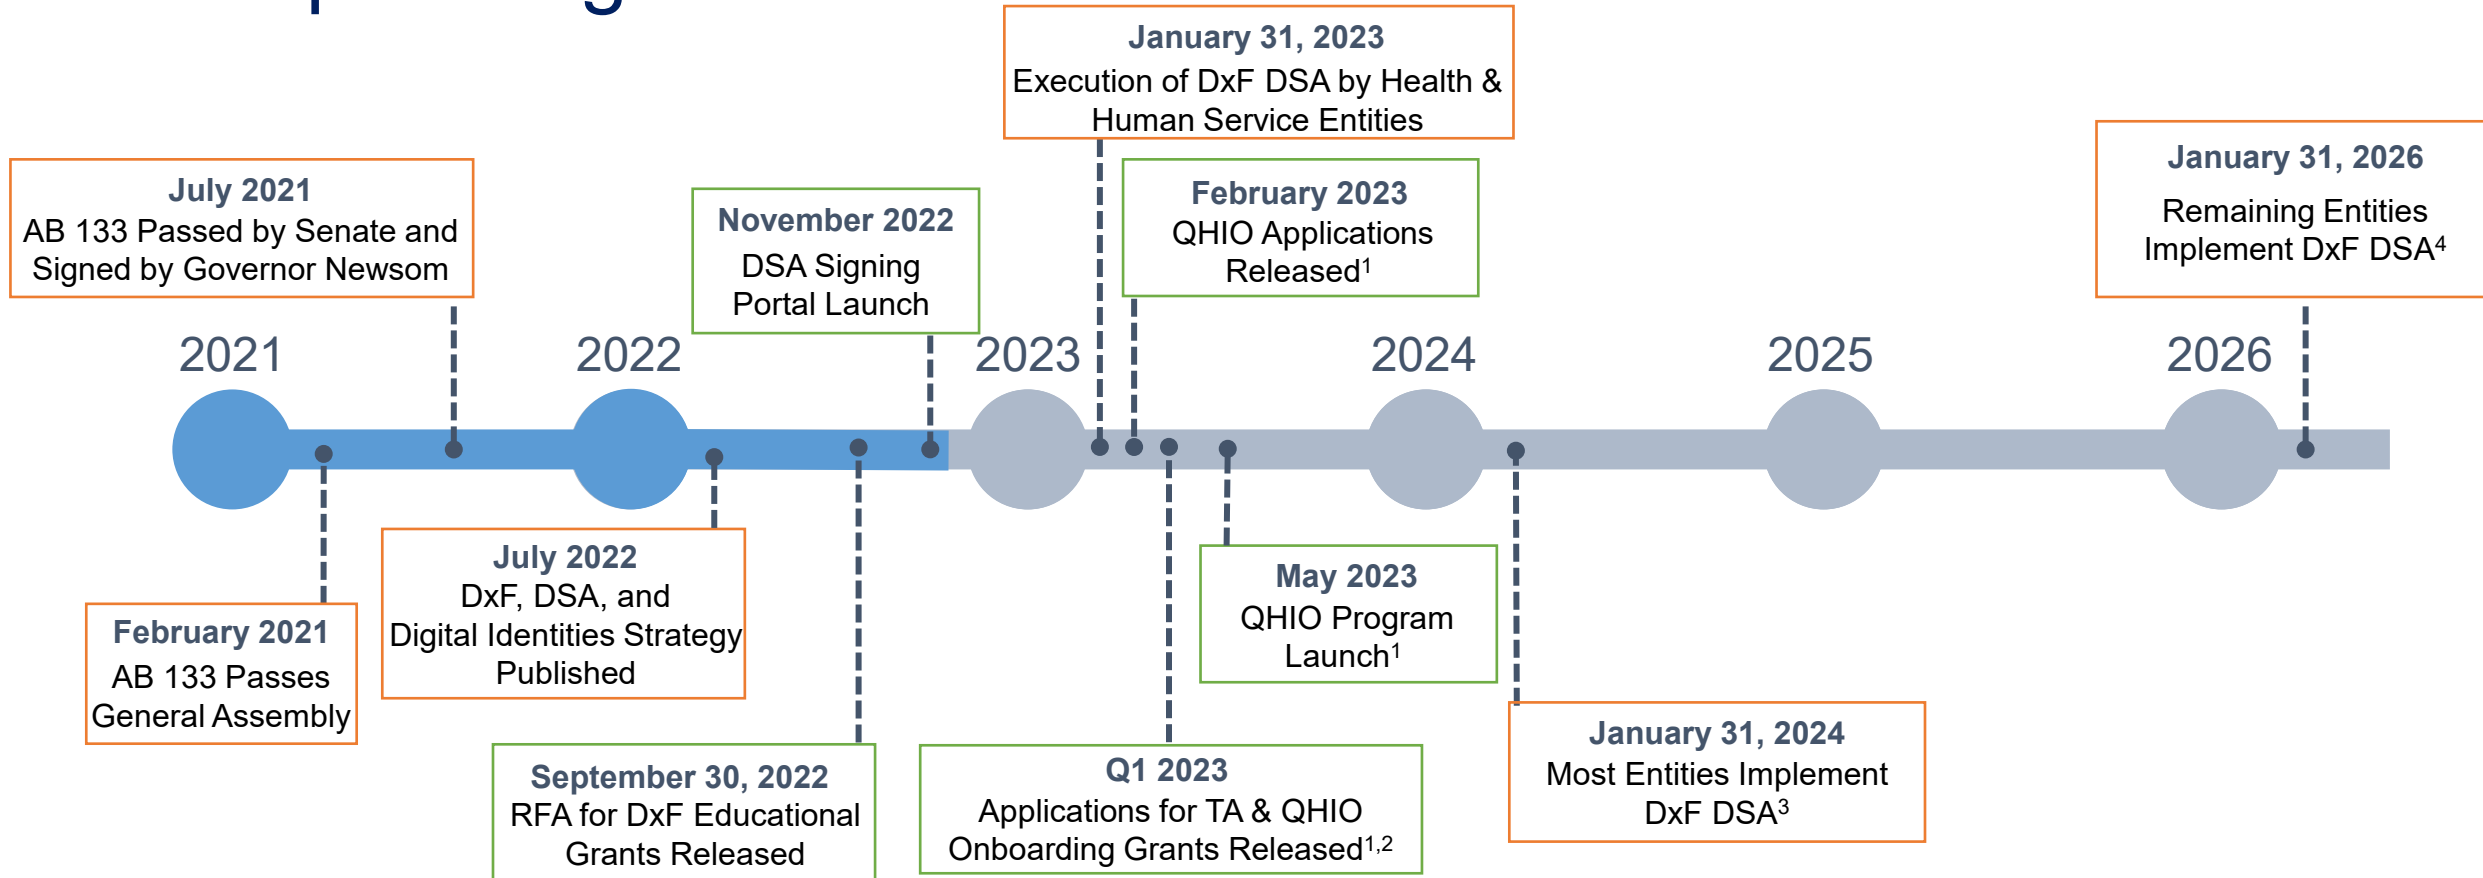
January 31, 2023
Execution of DxF DSA by Health & Human Service Entities

July 2021
AB 133 Passed by Senate and Signed by Governor Newsom

November 2022
DSA Signing Portal Launch

February 2023
QHIO Applications Released$^1$

January 31, 2026
Remaining Entities Implement DxF DSA$^4$

2021

2022

2023

2024

2025

2026

February 2021
AB 133 Passes General Assembly

July 2022
DxF, DSA, and Digital Identities Strategy Published

May 2023
QHIO Program Launch$^1$

January 31, 2024
Most Entities Implement DxF DSA$^3$

September 30, 2022
RFA for DxF Educational Grants Released

Q1 2023
Applications for TA & QHIO Onboarding Grants Released$^{1,2}$